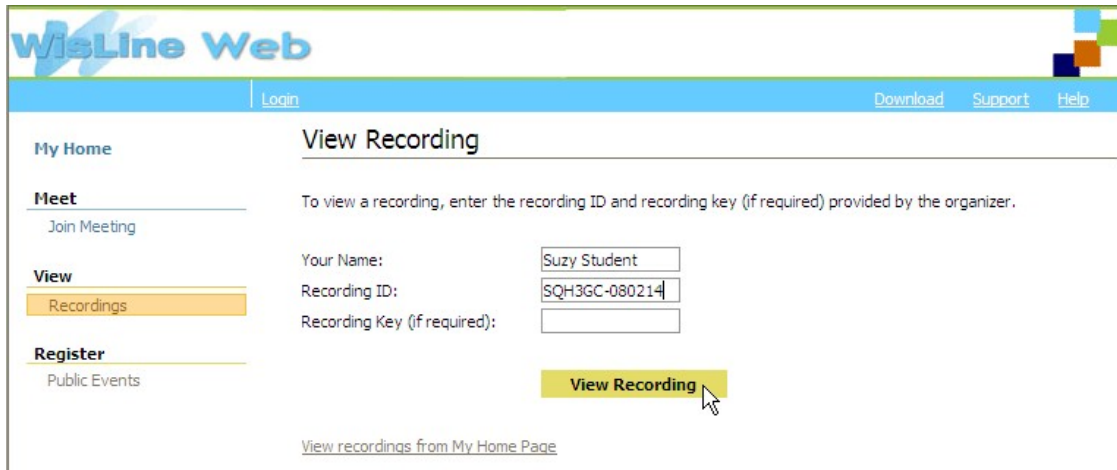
WisLine Web

Login

Download Support Help

My Home

Meet

Join Meeting

View

Recordings

Register

Public Events

View Recording

To view a recording, enter the recording ID and recording key (if required) provided by the organizer.

Your Name: Suzy Student

Recording ID: SQH3GC-080214

Recording Key (if required):

View Recording

View recordings from My Home Page